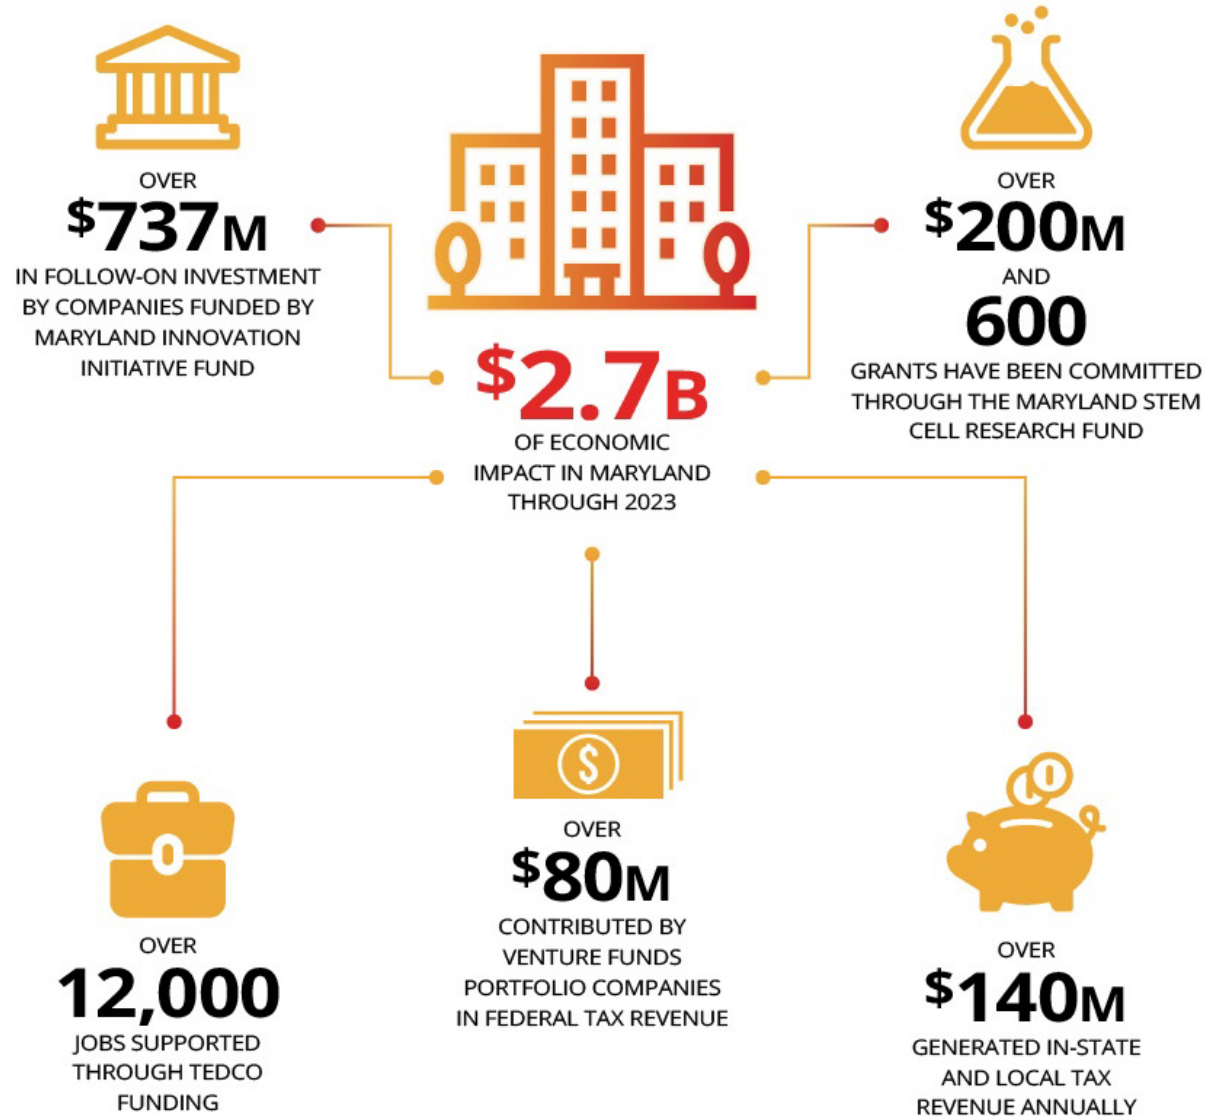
OVER
$737M
IN FOLLOW-ON INVESTMENT BY COMPANIES FUNDED BY MARYLAND INNOVATION INITIATIVE FUND

$2.7B
OF ECONOMIC IMPACT IN MARYLAND THROUGH 2023

OVER
$200M
AND
600
GRANTS HAVE BEEN COMMITTED THROUGH THE MARYLAND STEM CELL RESEARCH FUND

OVER
12,000
JOBS SUPPORTED THROUGH TEDCO FUNDING

OVER
$80M
CONTRIBUTED BY VENTURE FUNDS PORTFOLIO COMPANIES IN FEDERAL TAX REVENUE

OVER
$140M
GENERATED IN-STATE AND LOCAL TAX REVENUE ANNUALLY